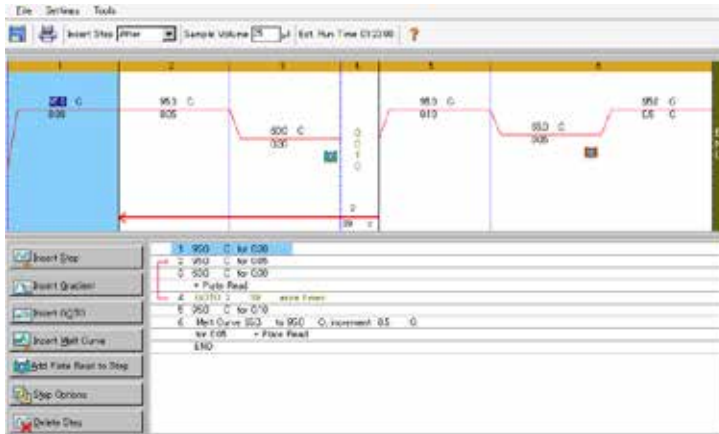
File Settings Tools

Insert Step After Sample Volume 25 µl Est. Run Time 01:22:00 ?

1 2 3 4 5 6

95.0 C
0:05

95.0 C
0:05

60.0 C
0:30

G
O
T
O

95.0 C
0:10

55.0 C
0:05

95.0 C
0:5 C

2
39 x

Insert Step
Insert Gradient
Insert GOTO
Insert Melt Curve
Add Plate Read to Step
Step Options
Delete Step

1. 95.0 C for 0:30
2. 95.0 C for 0:05
3. 60.0 C for 0:30
+ Plate Read
4. GOTO 2 39 more times
5. 95.0 C for 0:10
6. Melt Curve 65.0 to 95.0 C, increment 0.5 C
for 0:05 + Plate Read
END